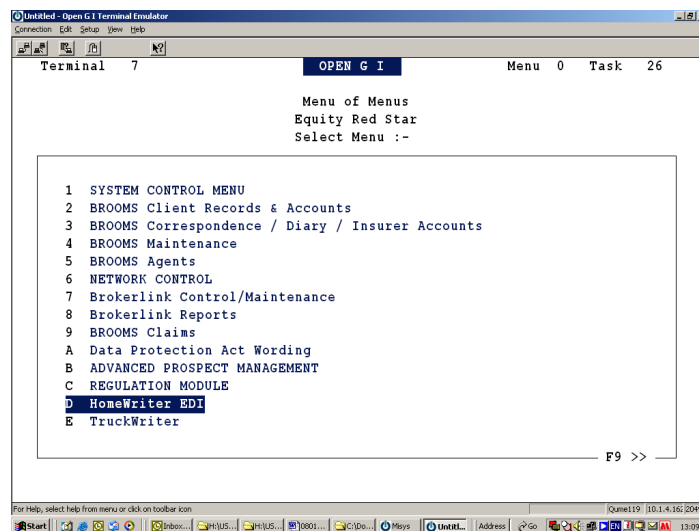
Untitled - Open G I Terminal Emulator
Connection Edit Setup View Help

Terminal 7 OPEN G I Menu 0 Task 26

Menu of Menus
Equity Red Star
Select Menu :-

1 SYSTEM CONTROL MENU
2 BROOMS Client Records & Accounts
3 BROOMS Correspondence / Diary / Insurer Accounts
4 BROOMS Maintenance
5 BROOMS Agents
6 NETWORK CONTROL
7 Brokerlink Control/Maintenance
8 Brokerlink Reports
9 BROOMS Claims
A Data Protection Act Wording
B ADVANCED PROSPECT MANAGEMENT
C REGULATION MODULE
D HomeWriter EDI
E TruckWriter

F9 >>

For Help, select help from menu or click on toolbar icon
Qume119 10.1.4.16: 204

Start Inbox... H:\US... H:\US... 0801... C:\Do... Misys Untitl... Address Go 13:0